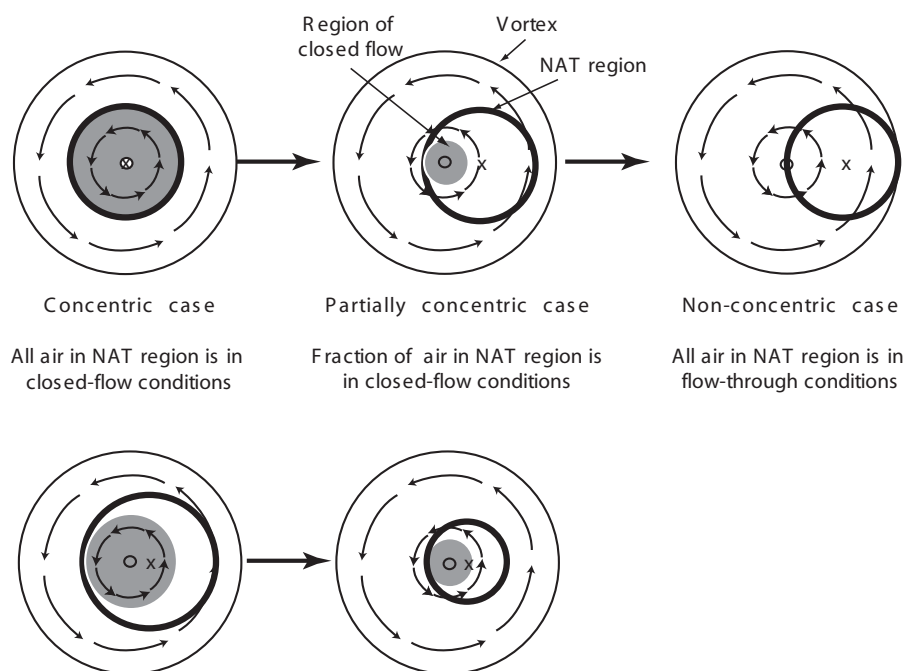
Region of closed flow

Vortex

NAT region

x

x

x

x

Concentric case

All air in NAT region is in closed-flow conditions

Partially concentric case

Fraction of air in NAT region is in closed-flow conditions

Non-concentric case

All air in NAT region is in flow-through conditions